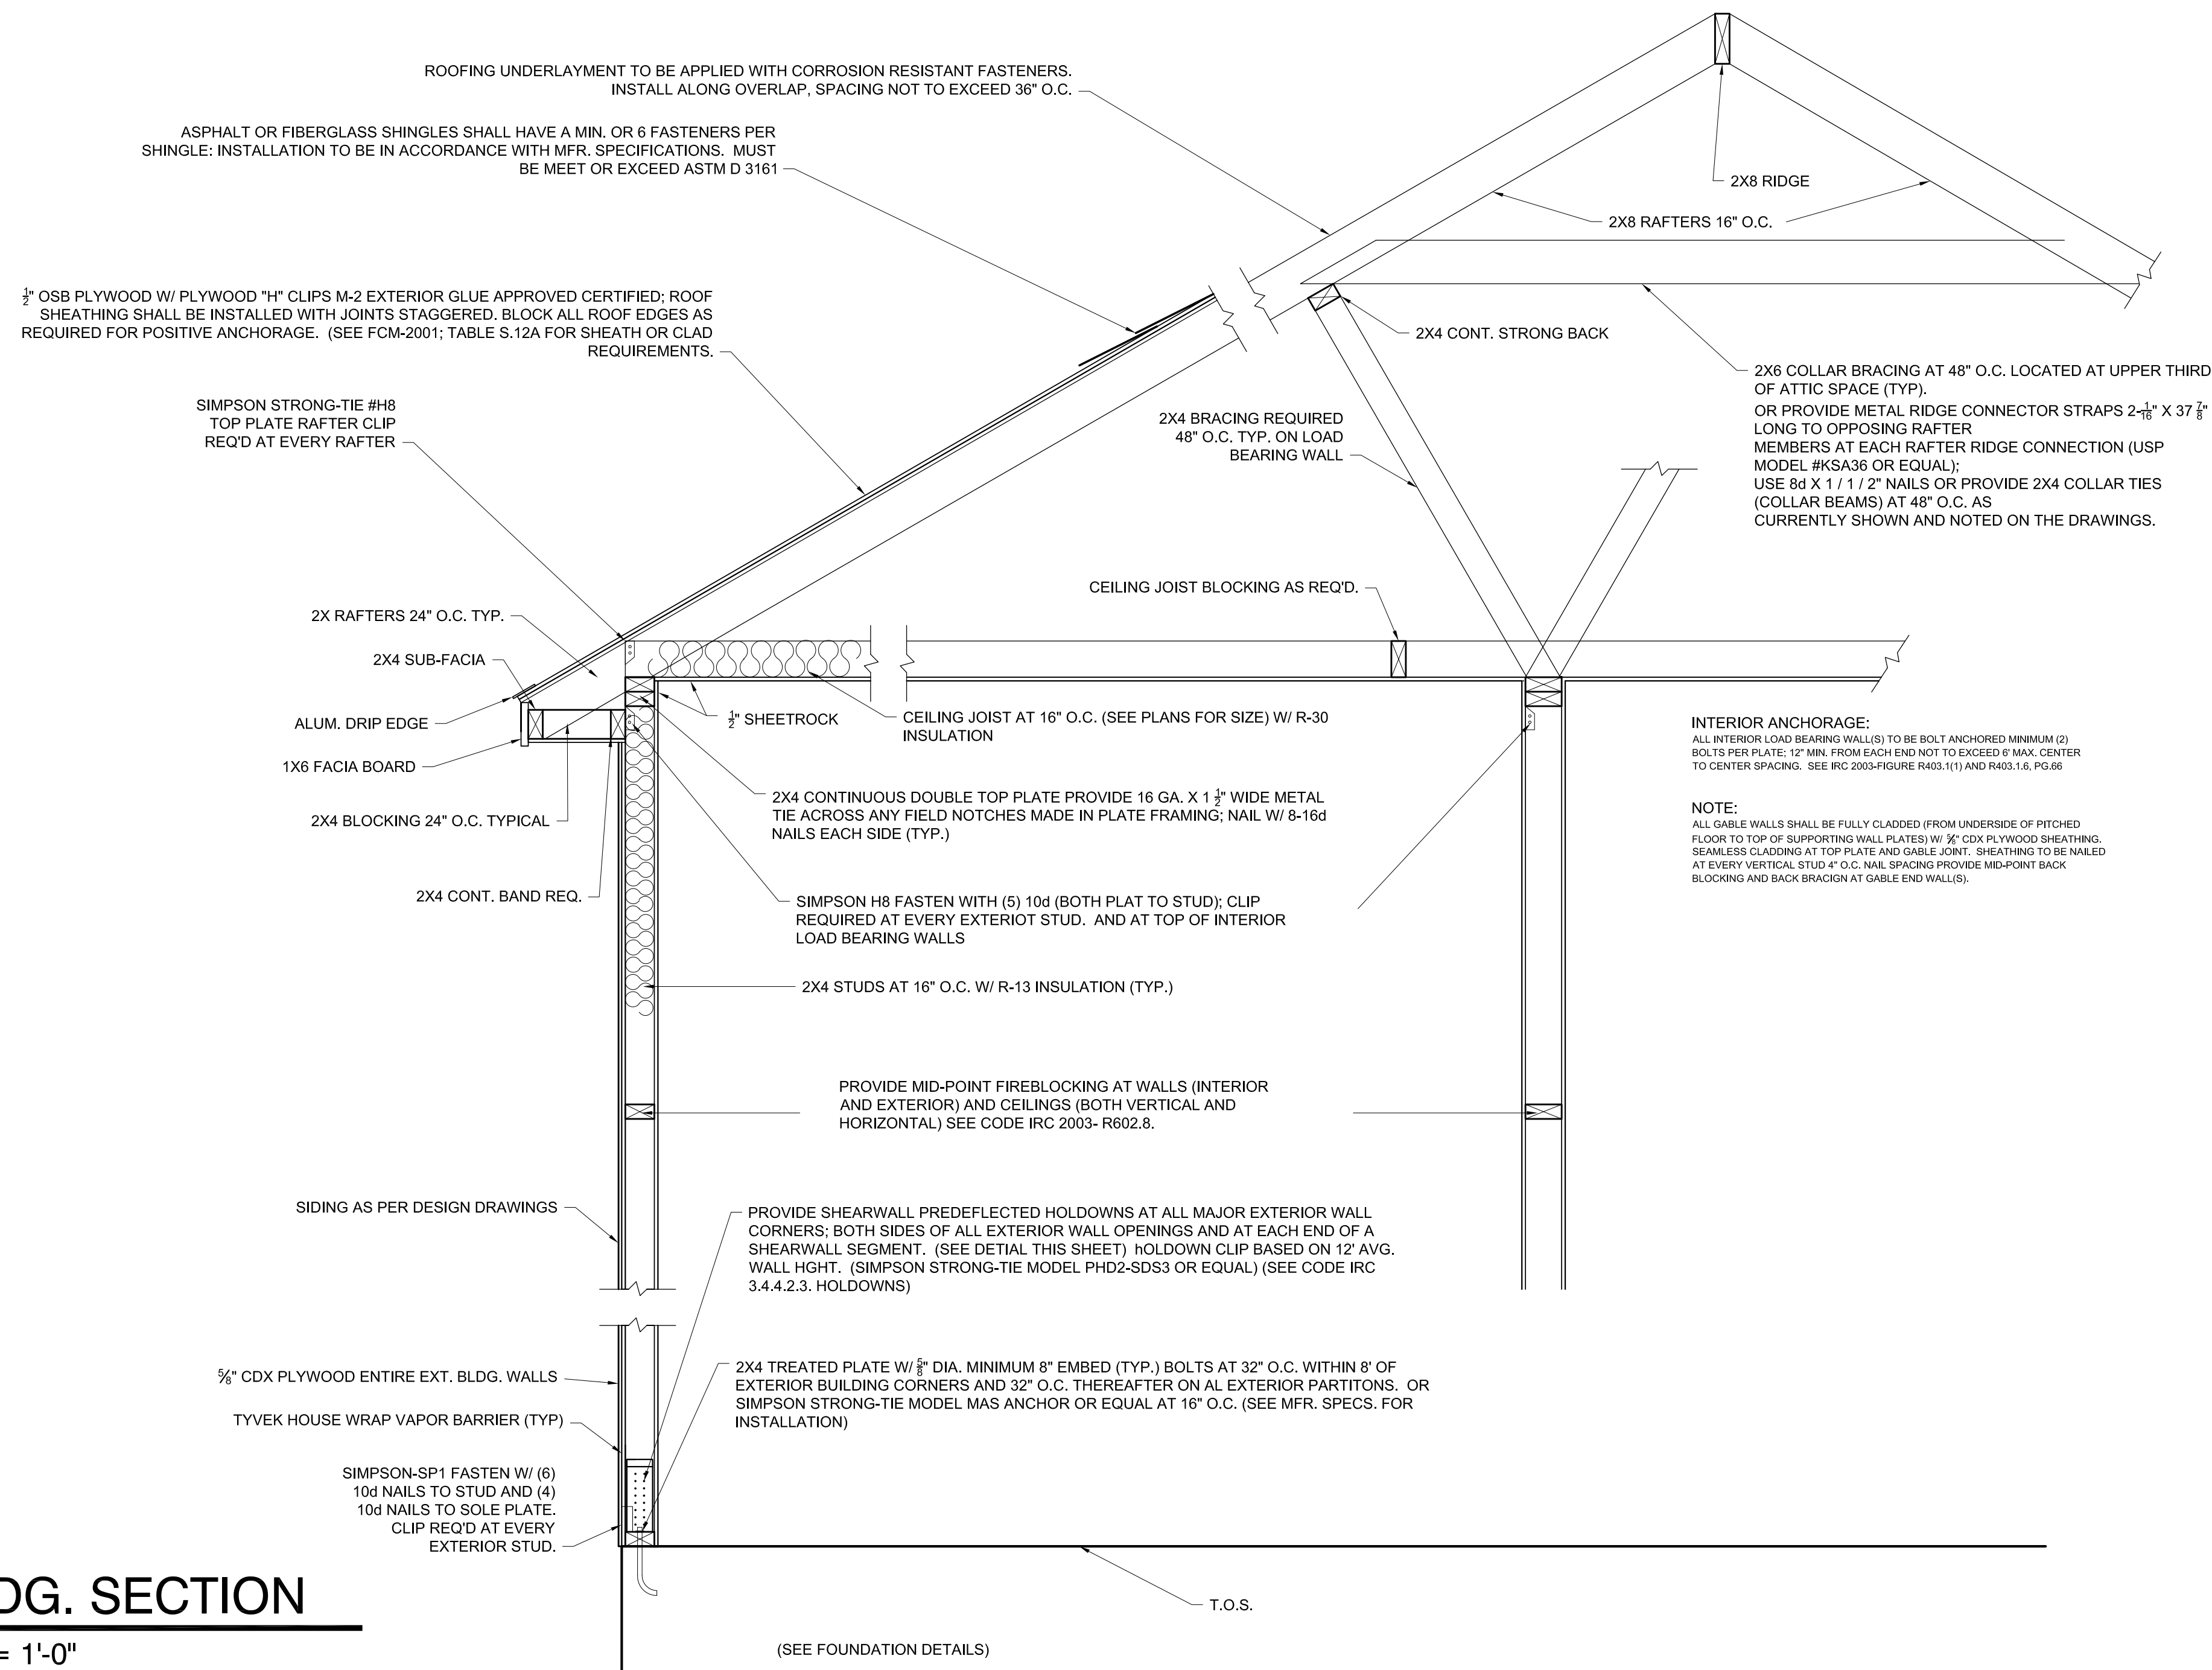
ROOFING UNDERLAYMENT TO BE APPLIED WITH CORROSION RESISTANT FASTENERS. INSTALL ALONG OVERLAP, SPACING NOT TO EXCEED 36" O.C.

ASPHALT OR FIBERGLASS SHINGLES SHALL HAVE A MIN. OR 6 FASTENERS PER SHINGLE: INSTALLATION TO BE IN ACCORDANCE WITH MFR. SPECIFICATIONS. MUST BE MEET OR EXCEED ASTM D 3161

2X8 RIDGE

2X8 RAFTERS 16" O.C.

$\frac{1}{2}$" OSB PLYWOOD W/ PLYWOOD "H" CLIPS M-2 EXTERIOR GLUE APPROVED CERTIFIED; ROOF SHEATHING SHALL BE INSTALLED WITH JOINTS STAGGERED. BLOCK ALL ROOF EDGES AS REQUIRED FOR POSITIVE ANCHORAGE. (SEE FCM-2001; TABLE S.12A FOR SHEATH OR CLAD REQUIREMENTS.

2X4 CONT. STRONG BACK

2X6 COLLAR BRACING AT 48" O.C. LOCATED AT UPPER THIRD OF ATTIC SPACE (TYP).
OR PROVIDE METAL RIDGE CONNECTOR STRAPS 2-$\frac{1}{16}$" X 37 $\frac{7}{8}$" LONG TO OPPOSING RAFTER
MEMBERS AT EACH RAFTER RIDGE CONNECTION (USP MODEL #KSA36 OR EQUAL);
USE 8d X 1 / 1 / 2" NAILS OR PROVIDE 2X4 COLLAR TIES (COLLAR BEAMS) AT 48" O.C. AS
CURRENTLY SHOWN AND NOTED ON THE DRAWINGS.

SIMPSON STRONG-TIE #H8 TOP PLATE RAFTER CLIP REQ'D AT EVERY RAFTER

2X4 BRACING REQUIRED 48" O.C. TYP. ON LOAD BEARING WALL

CEILING JOIST BLOCKING AS REQ'D.

2X RAFTERS 24" O.C. TYP.

2X4 SUB-FACIA

ALUM. DRIP EDGE

1X6 FACIA BOARD

2X4 BLOCKING 24" O.C. TYPICAL

2X4 CONT. BAND REQ.

$\frac{1}{2}$" SHEETROCK

CEILING JOIST AT 16" O.C. (SEE PLANS FOR SIZE) W/ R-30 INSULATION

INTERIOR ANCHORAGE:
ALL INTERIOR LOAD BEARING WALL(S) TO BE BOLT ANCHORED MINIMUM (2) BOLTS PER PLATE; 12" MIN. FROM EACH END NOT TO EXCEED 6' MAX. CENTER TO CENTER SPACING. SEE IRC 2003-FIGURE R403.1(1) AND R403.1.6, PG.66

2X4 CONTINUOUS DOUBLE TOP PLATE PROVIDE 16 GA. X 1 $\frac{1}{2}$" WIDE METAL TIE ACROSS ANY FIELD NOTCHES MADE IN PLATE FRAMING; NAIL W/ 8-16d NAILS EACH SIDE (TYP.)

NOTE:
ALL GABLE WALLS SHALL BE FULLY CLADDED (FROM UNDERSIDE OF PITCHED FLOOR TO TOP OF SUPPORTING WALL PLATES) W/ $\frac{5}{8}$" CDX PLYWOOD SHEATHING. SEAMLESS CLADDING AT TOP PLATE AND GABLE JOINT. SHEATHING TO BE NAILED AT EVERY VERTICAL STUD 4" O.C. NAIL SPACING PROVIDE MID-POINT BACK BLOCKING AND BACK BRACIGN AT GABLE END WALL(S).

SIMPSON H8 FASTEN WITH (5) 10d (BOTH PLAT TO STUD); CLIP REQUIRED AT EVERY EXTERIOT STUD. AND AT TOP OF INTERIOR LOAD BEARING WALLS

2X4 STUDS AT 16" O.C. W/ R-13 INSULATION (TYP.)

PROVIDE MID-POINT FIREBLOCKING AT WALLS (INTERIOR AND EXTERIOR) AND CEILINGS (BOTH VERTICAL AND HORIZONTAL) SEE CODE IRC 2003- R602.8.

SIDING AS PER DESIGN DRAWINGS

PROVIDE SHEARWALL PREDEFLECTED HOLDOWNS AT ALL MAJOR EXTERIOR WALL CORNERS; BOTH SIDES OF ALL EXTERIOR WALL OPENINGS AND AT EACH END OF A SHEARWALL SEGMENT. (SEE DETIAL THIS SHEET) hOLDOWN CLIP BASED ON 12' AVG. WALL HGHT. (SIMPSON STRONG-TIE MODEL PHD2-SDS3 OR EQUAL) (SEE CODE IRC 3.4.4.2.3. HOLDOWNS)

$\frac{5}{8}$" CDX PLYWOOD ENTIRE EXT. BLDG. WALLS

2X4 TREATED PLATE W/ $\frac{5}{8}$" DIA. MINIMUM 8" EMBED (TYP.) BOLTS AT 32" O.C. WITHIN 8' OF EXTERIOR BUILDING CORNERS AND 32" O.C. THEREAFTER ON AL EXTERIOR PARTITONS. OR SIMPSON STRONG-TIE MODEL MAS ANCHOR OR EQUAL AT 16" O.C. (SEE MFR. SPECS. FOR INSTALLATION)

TYVEK HOUSE WRAP VAPOR BARRIER (TYP)

SIMPSON-SP1 FASTEN W/ (6) 10d NAILS TO STUD AND (4) 10d NAILS TO SOLE PLATE. CLIP REQ'D AT EVERY EXTERIOR STUD.

DG. SECTION

= 1'-0"

T.O.S.

(SEE FOUNDATION DETAILS)